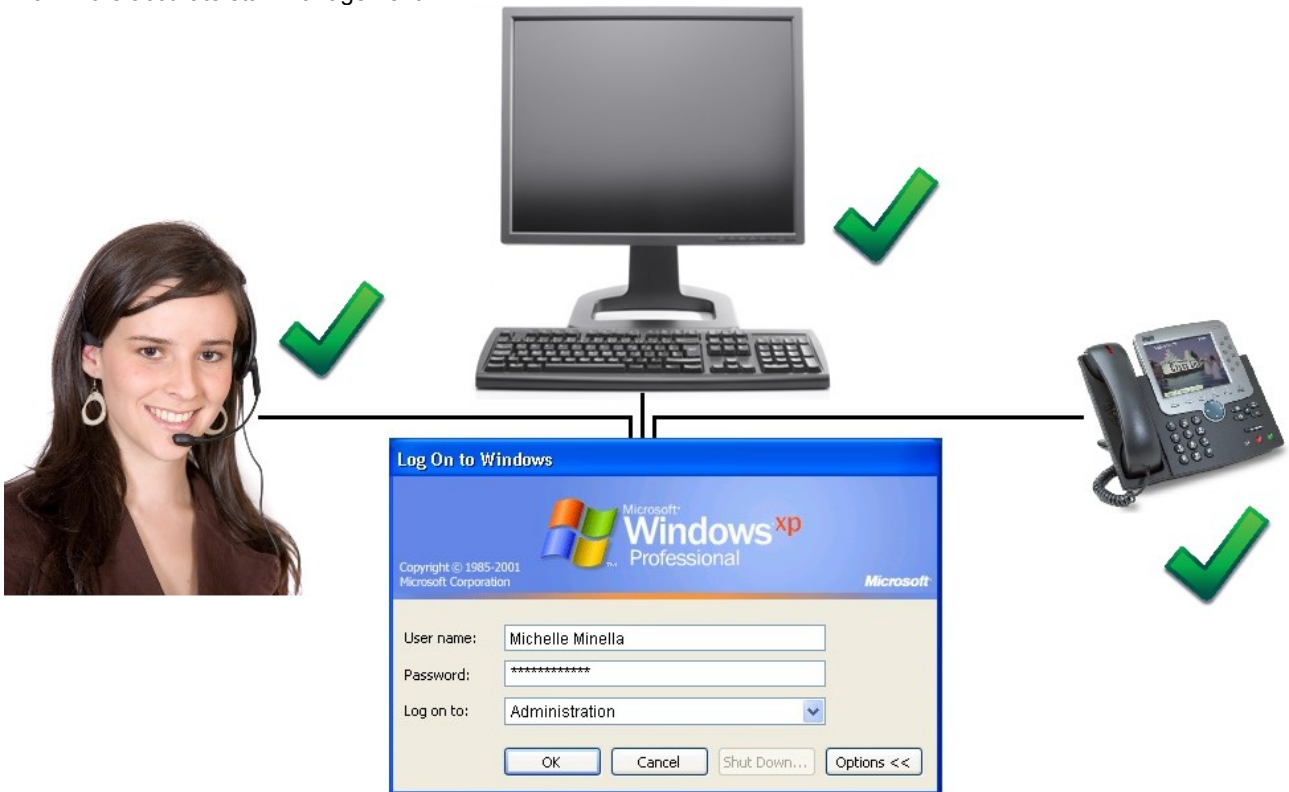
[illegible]

Log On to Windows

Microsoft Windows xp Professional

Copyright © 1985-2001 Microsoft Corporation

Microsoft

User name: Michelle Minella

Password: *************

Log on to: Administration

OK Cancel Shut Down... Options <<